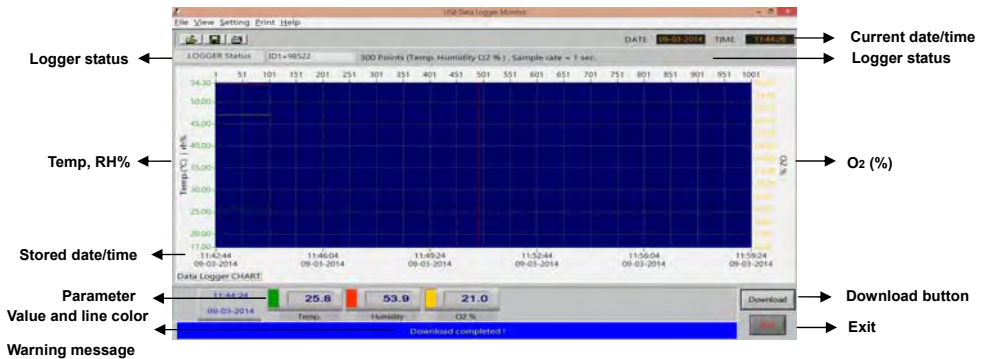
USB Data Logger Monitor

File View Setting Print Help

DATE 09-03-2014 TIME 11:44:26

Current date/time

Logger status

LOGGER Status ID1=98522 300 Points (Temp, Humidity O2 %), Sample rate = 1 sec.

Logger status

1 51 101 151 201 251 301 351 401 451 501 551 601 651 701 751 801 851 901 951 1001

54.30
50.00
45.00
40.00
35.00
30.00
25.00
20.00
17.00

Temp(°C) / rH%

O2 %

Temp, RH%

O2 (%)

Stored date/time

11:42:44 09-03-2014
11:46:04 09-03-2014
11:49:24 09-03-2014
11:52:44 09-03-2014
11:56:04 09-03-2014
11:59:24 09-03-2014

Data Logger CHART

Parameter

Value and line color

11:44:24
09-03-2014

25.8 Temp.
53.9 Humidity
21.0 O2 %

Download

Download button

Download completed !

Exit

Exit

Warning message